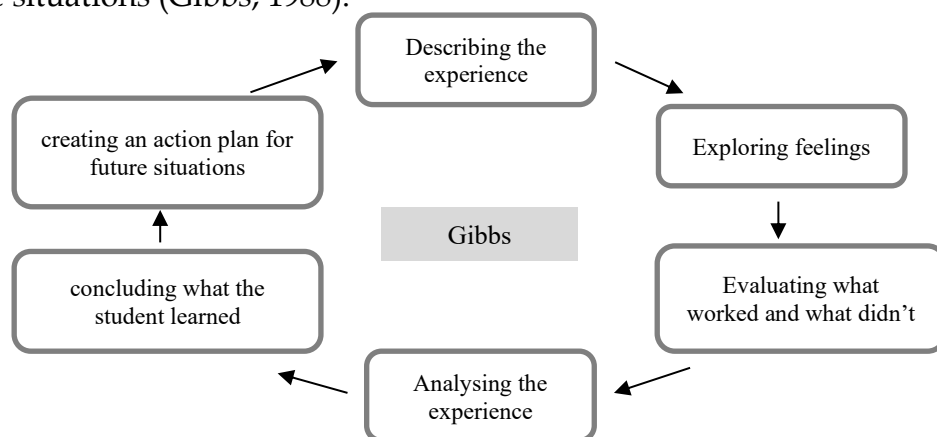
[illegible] situations (Gibbs, 1988).

Describing the experience

Exploring feelings

Evaluating what worked and what didn't

Analysing the experience

concluding what the student learned

creating an action plan for future situations

Gibbs